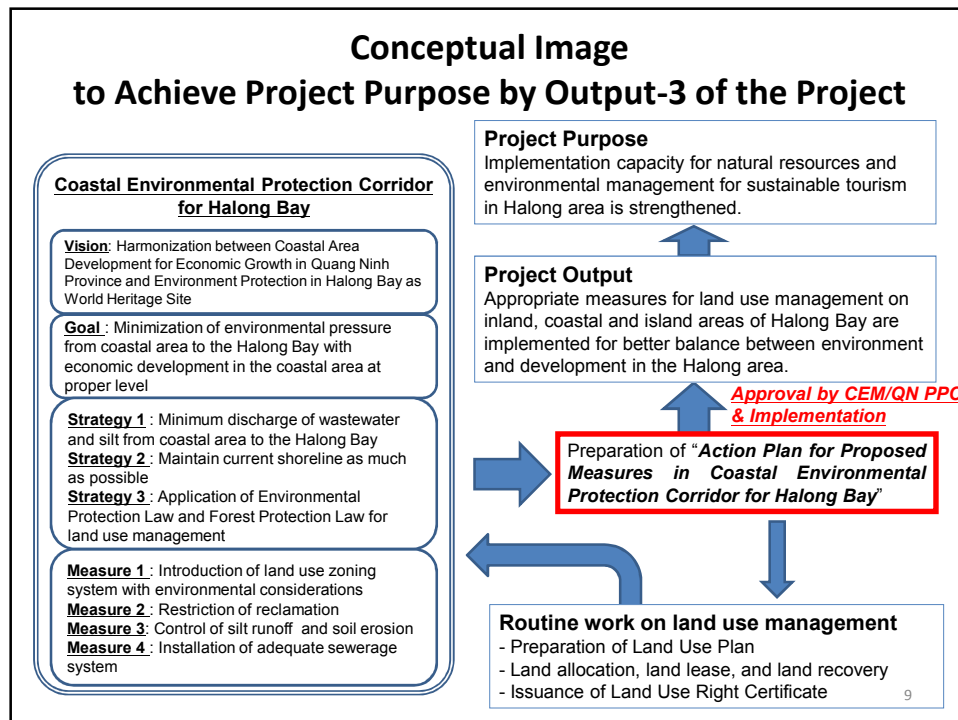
Conceptual Image
to Achieve Project Purpose by Output-3 of the Project

Coastal Environmental Protection Corridor for Halong Bay

Vision: Harmonization between Coastal Area Development for Economic Growth in Quang Ninh Province and Environment Protection in Halong Bay as World Heritage Site

Goal : Minimization of environmental pressure from coastal area to the Halong Bay with economic development in the coastal area at proper level

Strategy 1 : Minimum discharge of wastewater and silt from coastal area to the Halong Bay
Strategy 2 : Maintain current shoreline as much as possible
Strategy 3 : Application of Environmental Protection Law and Forest Protection Law for land use management

Measure 1 : Introduction of land use zoning system with environmental considerations
Measure 2 : Restriction of reclamation
Measure 3: Control of silt runoff and soil erosion
Measure 4 : Installation of adequate sewerage system

Project Purpose
Implementation capacity for natural resources and environmental management for sustainable tourism in Halong area is strengthened.

Project Output
Appropriate measures for land use management on inland, coastal and island areas of Halong Bay are implemented for better balance between environment and development in the Halong area.

Approval by CEM/QN PPC & Implementation

Preparation of "Action Plan for Proposed Measures in Coastal Environmental Protection Corridor for Halong Bay"

Routine work on land use management
- Preparation of Land Use Plan
- Land allocation, land lease, and land recovery
- Issuance of Land Use Right Certificate

9